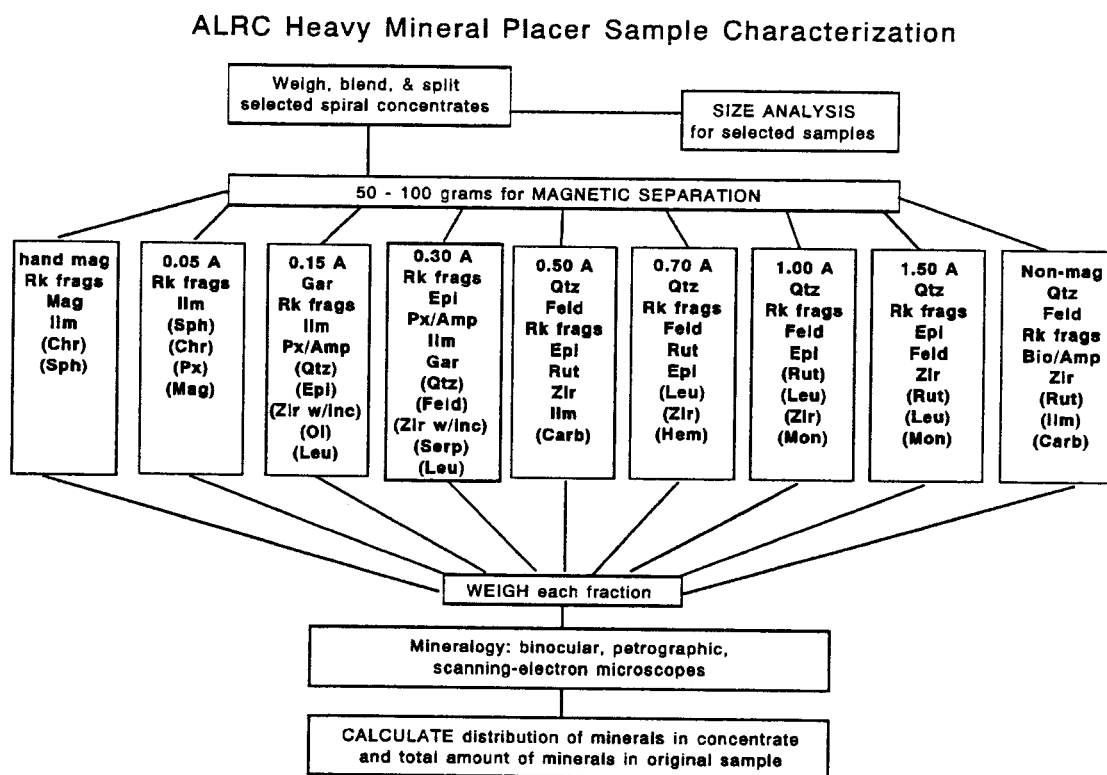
ALRC Heavy Mineral Placer Sample Characterization

Weigh, blend, & split selected spiral concentrates

SIZE ANALYSIS for selected samples

50 - 100 grams for MAGNETIC SEPARATION

hand mag
Rk frags
Mag
Ilm
(Chr)
(Sph)

0.05 A
Rk frags
Ilm
(Sph)
(Chr)
(Px)
(Mag)

0.15 A
Gar
Rk frags
Ilm
Px/Amp
(Qtz)
(Epi)
(Zir w/Inc)
(Ol)
(Leu)

0.30 A
Rk frags
Epi
Px/Amp
Ilm
Gar
(Qtz)
(Feld)
(Zir w/Inc)
(Serp)
(Leu)

0.50 A
Qtz
Feld
Rk frags
Epi
Rut
Zir
Ilm
(Carb)

0.70 A
Qtz
Rk frags
Feld
Rut
Epi
(Leu)
(Zir)
(Hem)

1.00 A
Qtz
Rk frags
Feld
Epi
(Rut)
(Leu)
(Zir)
(Mon)

1.50 A
Qtz
Rk frags
Epi
Feld
Zir
(Rut)
(Leu)
(Mon)

Non-mag
Qtz
Feld
Rk frags
Bio/Amp
Zir
(Rut)
(Ilm)
(Carb)

WEIGH each fraction

Mineralogy: binocular, petrographic, scanning-electron microscopes

CALCULATE distribution of minerals in concentrate and total amount of minerals in original sample